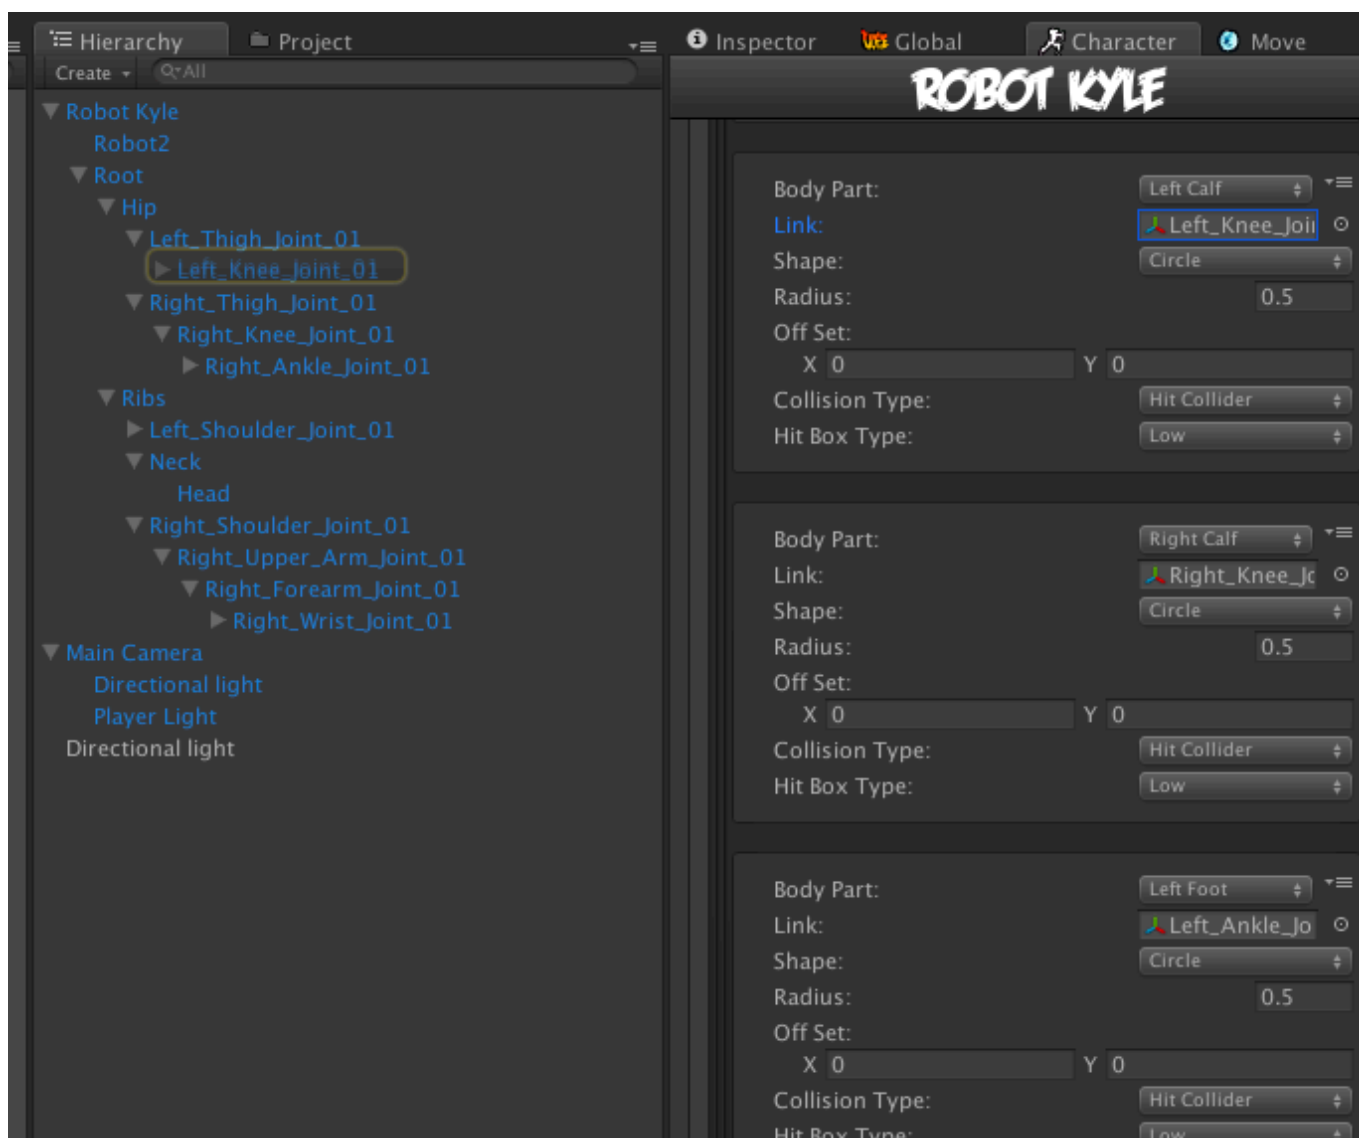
Hierarchy Project
Create All
Robot Kyle
Robot2
Root
Hip
Left_Thigh_Joint_01
Left_Knee_Joint_01
Right_Thigh_Joint_01
Right_Knee_Joint_01
Right_Ankle_Joint_01
Ribs
Left_Shoulder_Joint_01
Neck
Head
Right_Shoulder_Joint_01
Right_Upper_Arm_Joint_01
Right_Forearm_Joint_01
Right_Wrist_Joint_01
Main Camera
Directional light
Player Light
Directional light

Inspector Global Character Move
ROBOT KYLE

Body Part: Left Calf
Link: Left_Knee_Joi
Shape: Circle
Radius: 0.5
Off Set:
X 0 Y 0
Collision Type: Hit Collider
Hit Box Type: Low

Body Part: Right Calf
Link: Right_Knee_Jo
Shape: Circle
Radius: 0.5
Off Set:
X 0 Y 0
Collision Type: Hit Collider
Hit Box Type: Low

Body Part: Left Foot
Link: Left_Ankle_Jo
Shape: Circle
Radius: 0.5
Off Set:
X 0 Y 0
Collision Type: Hit Collider
Hit Box Type: Low